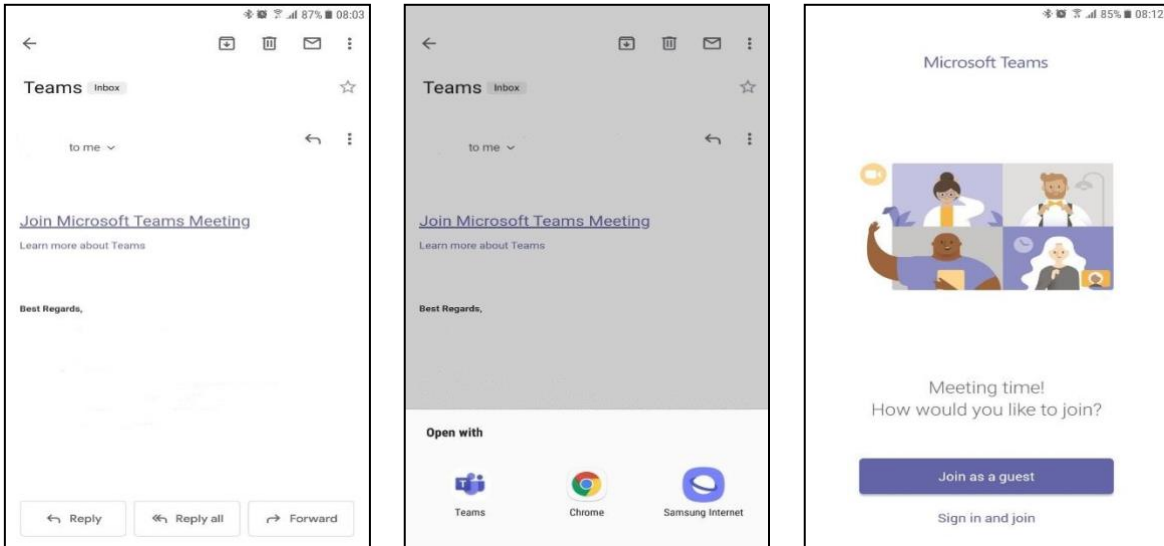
87% 08:03

Teams Inbox

to me

Join Microsoft Teams Meeting

Learn more about Teams

Best Regards,

Reply

Reply all

Forward

Teams Inbox

to me

Join Microsoft Teams Meeting

Learn more about Teams

Best Regards,

Open with

Teams

Chrome

Samsung Internet

85% 08:12

Microsoft Teams

Meeting time!
How would you like to join?

Join as a guest

Sign in and join